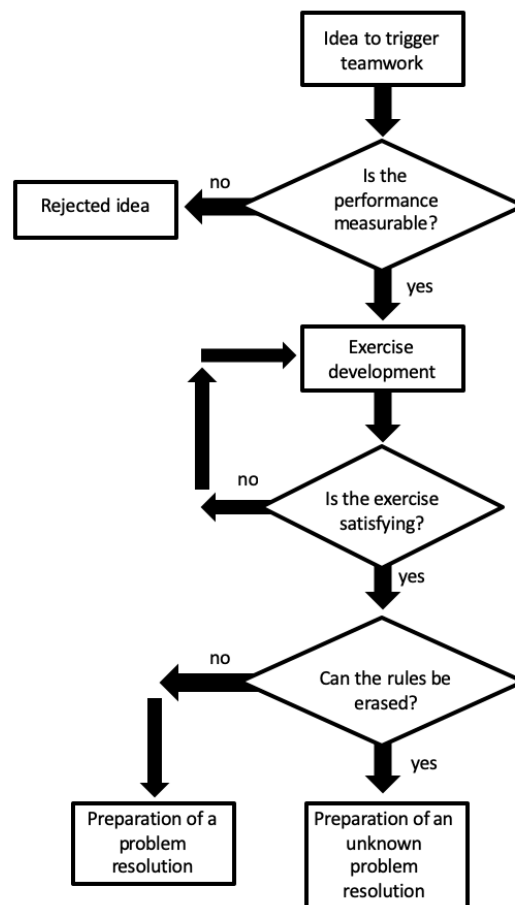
Idea to trigger teamwork

Is the performance measurable?

no

Rejected idea

yes

Exercise development

no

Is the exercise satisfying?

yes

no

Can the rules be erased?

yes

Preparation of a problem resolution

Preparation of an unknown problem resolution